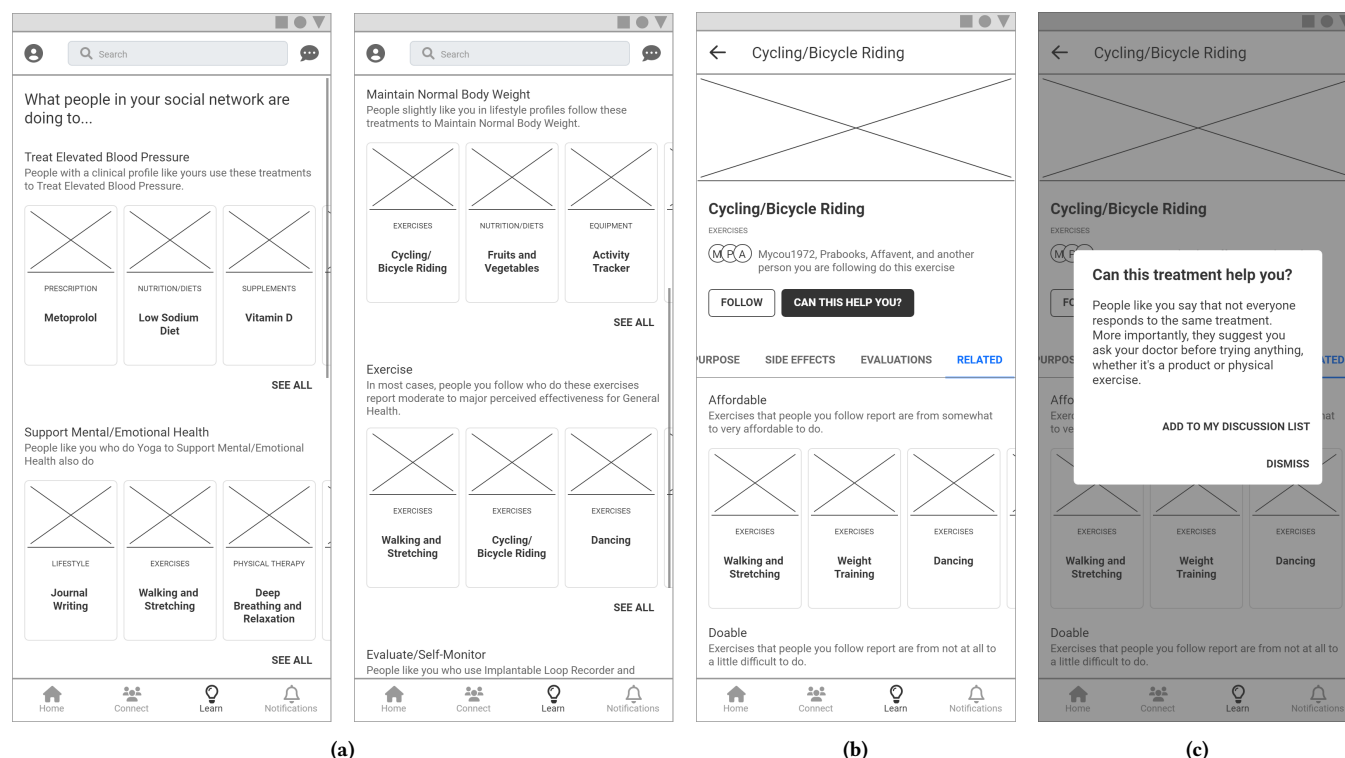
Search

What people in your social network are doing to...

Treat Elevated Blood Pressure
People with a clinical profile like yours use these treatments to Treat Elevated Blood Pressure.

PRESCRIPTION
Metoprolol

NUTRITION/DIETS
Low Sodium Diet

SUPPLEMENTS
Vitamin D

SEE ALL

Support Mental/Emotional Health
People like you who do Yoga to Support Mental/Emotional Health also do

LIFESTYLE
Journal Writing

EXERCISES
Walking and Stretching

PHYSICAL THERAPY
Deep Breathing and Relaxation

SEE ALL

Home Connect Learn Notifications

Search

Maintain Normal Body Weight
People slightly like you in lifestyle profiles follow these treatments to Maintain Normal Body Weight.

EXERCISES
Cycling/ Bicycle Riding

NUTRITION/DIETS
Fruits and Vegetables

EQUIPMENT
Activity Tracker

SEE ALL

Exercise
In most cases, people you follow who do these exercises report moderate to major perceived effectiveness for General Health.

EXERCISES
Walking and Stretching

EXERCISES
Cycling/ Bicycle Riding

EXERCISES
Dancing

SEE ALL

Evaluate/Self-Monitor
People like you who use Implantable Loop Recorder and

Home Connect Learn Notifications

Cycling/Bicycle Riding

Cycling/Bicycle Riding
EXERCISES
M P A Mycou1972, Prabooks, Affavent, and another person you are following do this exercise

FOLLOW CAN THIS HELP YOU?

URPOSE SIDE EFFECTS EVALUATIONS RELATED

Affordable
Exercises that people you follow report are from somewhat to very affordable to do.

EXERCISES
Walking and Stretching

EXERCISES
Weight Training

EXERCISES
Dancing

Doable
Exercises that people you follow report are from not at all to a little difficult to do.

Home Connect Learn Notifications

Cycling/Bicycle Riding

Cycling/Bicycle Riding
EXERCISES

Can this treatment help you?

People like you say that not everyone responds to the same treatment. More importantly, they suggest you ask your doctor before trying anything, whether it's a product or physical exercise.

ADD TO MY DISCUSSION LIST

DISMISS

EXERCISES
Walking and Stretching

EXERCISES
Weight Training

EXERCISES
Dancing

Doable
Exercises that people you follow report are from not at all to a little difficult to do.

Home Connect Learn Notifications

(a) (b) (c)